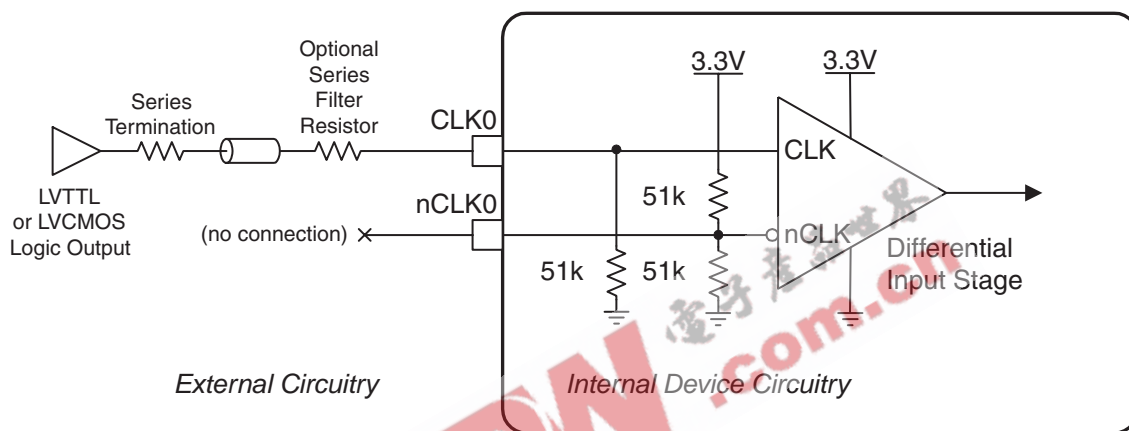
Series Termination

Optional Series Filter Resistor

CLK0

nCLK0

3.3V

3.3V

CLK

nCLK

51k

51k

51k

LVTTL or LVCMOS Logic Output

(no connection)

Differential Input Stage

External Circuitry

Internal Device Circuitry

.com.cn